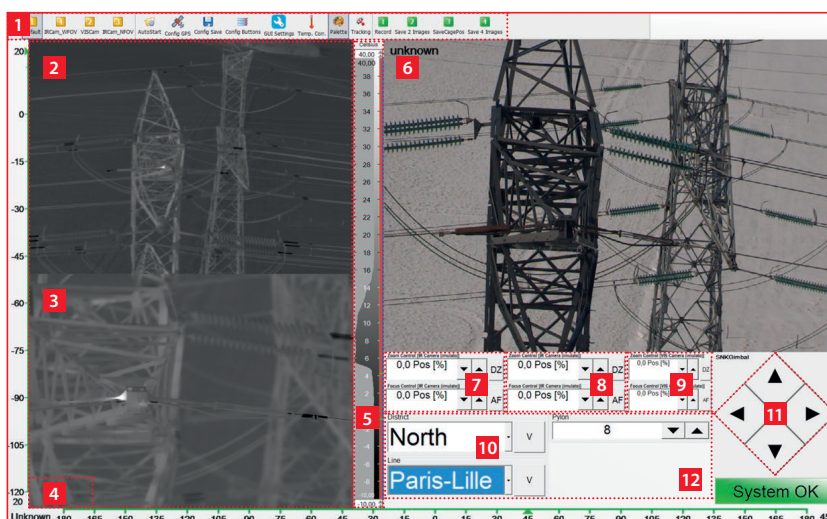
1 fault IRCam_WFOV VISCam IRCam_NFOV AutoStart Config GPS Config Save Config Buttons GUI Settings Temp. Corr. Palette Tracking Record Save 2 Images SaveCagePos Save 4 Images

2

3

4

5

6

unknown

20 0 -15 -30 -45 -60 -75 -90 -105 -120 20

Celsius 40,00 40,00 38 36 34 32 30 28 26 24 22 20 18 16 14 12 10 8 6 4 2 0 -2 -4 -6 -8 -10,00

Zoom Control (IR Camera (middle))
0,0 Pos [%] DZ
Focus Control (IR Camera (middle))
0,0 Pos [%] AF
7

Zoom Control (IR Camera (middle))
0,0 Pos [%] DZ
Focus Control (IR Camera (middle))
0,0 Pos [%] AF
8

Zoom Control (VIS Camera (middle))
0,0 Pos [%] DZ
Focus Control (VIS Camera (middle))
0,0 Pos [%] AF
9

SNKGimbal

11

District
North v
10

Pylon
8

Line
Paris-Lille v

12

System OK

Unknown -180 -165 -150 -135 -120 -105 -90 -75 -60 -45 -30 -15 0 15 30 45 60 75 90 105 120 135 150 165 180